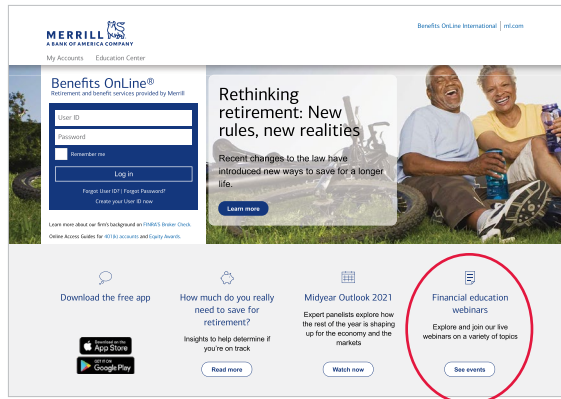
MERRILL
A BANK OF AMERICA COMPANY

Benefits OnLine International | ml.com

My Accounts Education Center

Benefits OnLine®
Retirement and benefit services provided by Merrill

User ID
Password
Remember me
Log in
Forgot User ID? | Forgot Password?
Create your User ID now

Learn more about our firm's background on FINRA's Broker Check.
Online Access Guides for 401(k) accounts and Equity Awards.

Rethinking retirement: New rules, new realities

Recent changes to the law have introduced new ways to save for a longer life.

Learn more

Download the free app

Download on the App Store
GET IT ON Google Play

How much do you really need to save for retirement?

Insights to help determine if you're on track

Read more

Midyear Outlook 2021

Expert panelists explore how the rest of the year is shaping up for the economy and the markets

Watch now

Financial education webinars

Explore and join our live webinars on a variety of topics

See events